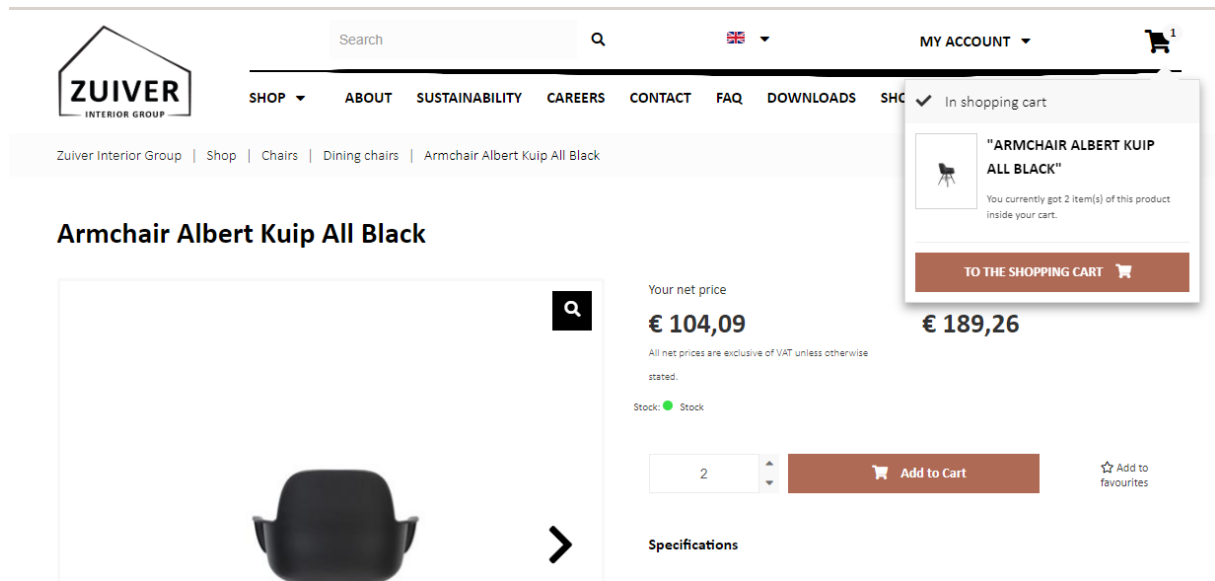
ZUIVER
INTERIOR GROUP

Search

MY ACCOUNT

1

SHOP ABOUT SUSTAINABILITY CAREERS CONTACT FAQ DOWNLOADS SHO

In shopping cart

"ARMCHAIR ALBERT KUIP ALL BLACK"

You currently got 2 item(s) of this product inside your cart.

TO THE SHOPPING CART

Zuiver Interior Group | Shop | Chairs | Dining chairs | Armchair Albert Kuip All Black

Armchair Albert Kuip All Black

Your net price

€ 104,09

€ 189,26

All net prices are exclusive of VAT unless otherwise stated.

Stock: Stock

2

Add to Cart

Add to favourites

Specifications